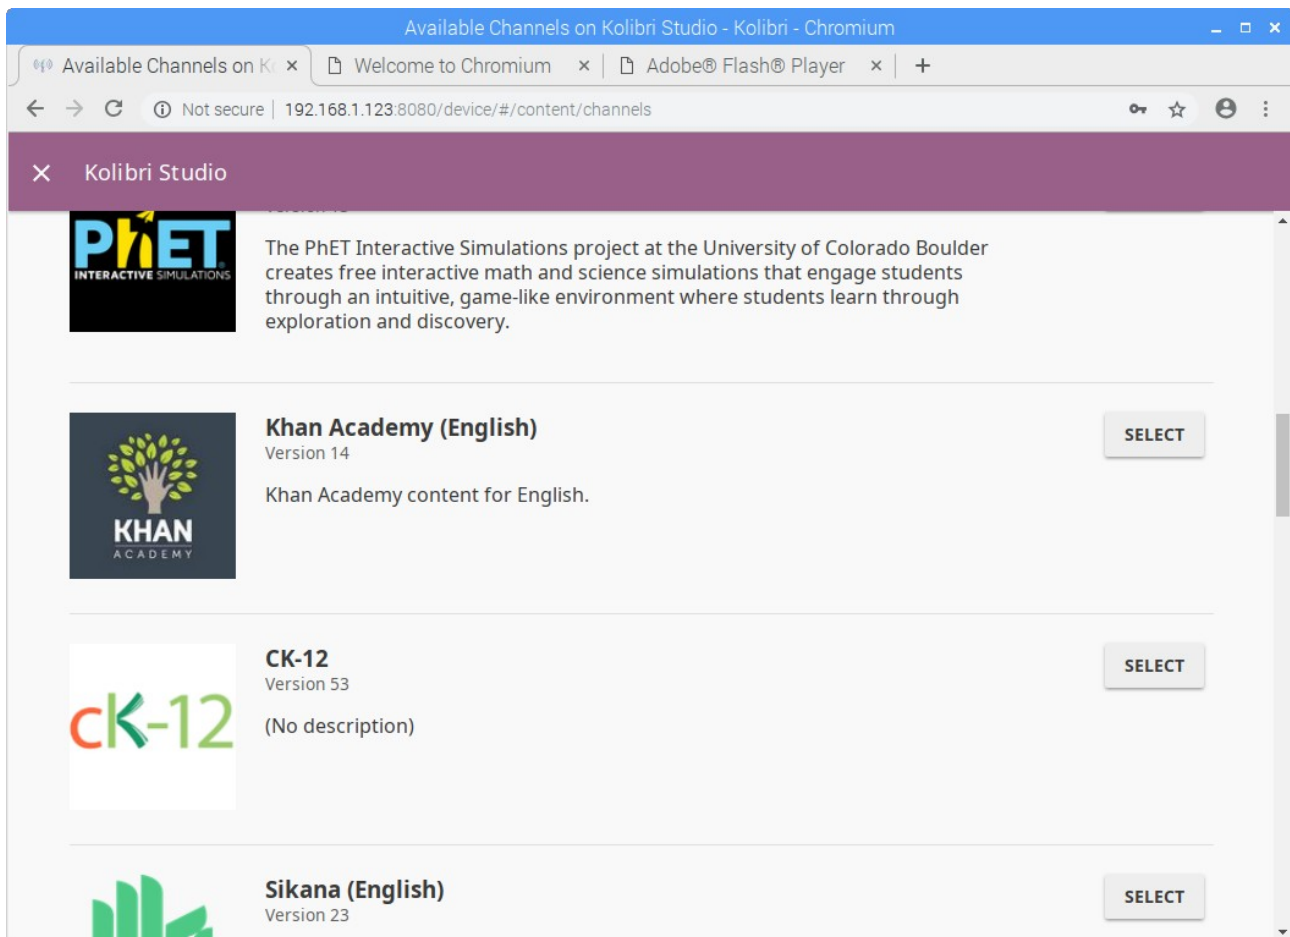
Available Channels on Kolibri Studio - Kolibri - Chromium

Available Channels on K ×
Welcome to Chromium ×
Adobe® Flash® Player ×
+

Not secure | 192.168.1.123:8080/device/#/content/channels

× Kolibri Studio

PhET INTERACTIVE SIMULATIONS

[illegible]

The PhET Interactive Simulations project at the University of Colorado Boulder creates free interactive math and science simulations that engage students through an intuitive, game-like environment where students learn through exploration and discovery.

KHAN ACADEMY

Khan Academy (English)
Version 14

Khan Academy content for English.

SELECT

cK-12

CK-12
Version 53

(No description)

SELECT

Sikana (English)
Version 23

SELECT